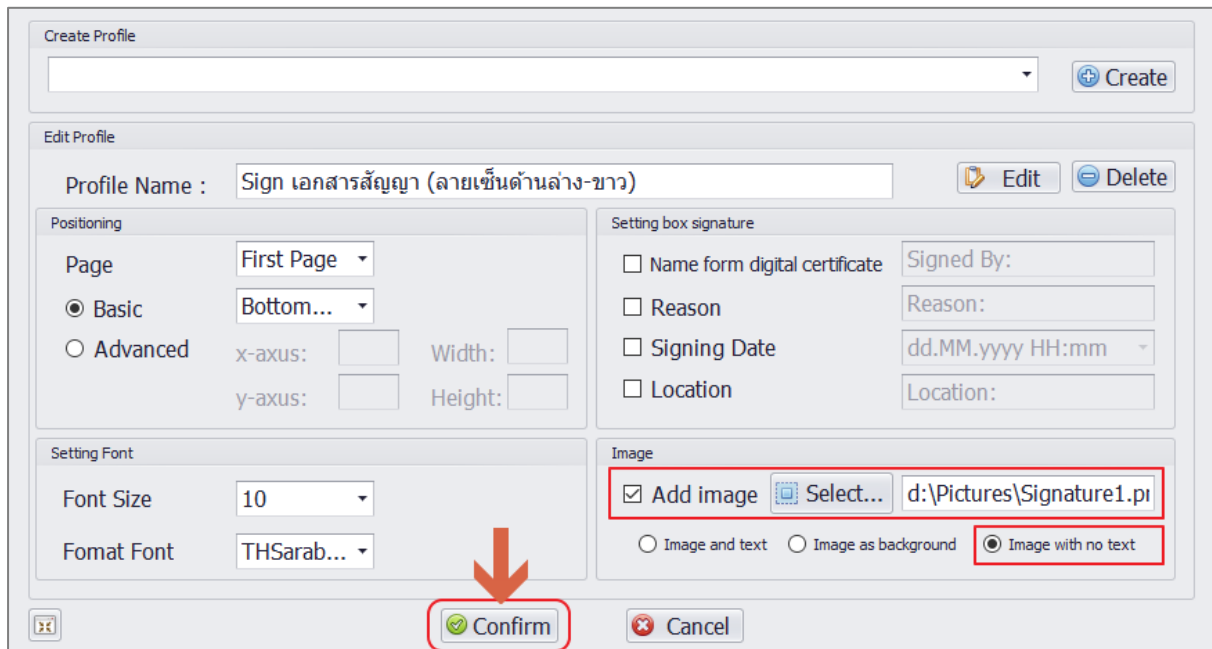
Create Profile

Create

Edit Profile

Profile Name :

Sign เอกสารสัญญา (ลายเซ็นด้านล่าง-ขาว)

Edit

Delete

Positioning

Page

First Page

Basic

Bottom...

Advanced

x-axus:

Width:

y-axus:

Height:

Setting box signature

Name form digital certificate

Signed By:

Reason

Reason:

Signing Date

dd.MM.yyyy HH:mm

Location

Location:

Setting Font

Font Size

10

Fomat Font

THSarab...

Image

Add image

Select...

d:\Pictures\Signature1.pı

Image and text

Image as background

Image with no text

Confirm

Cancel